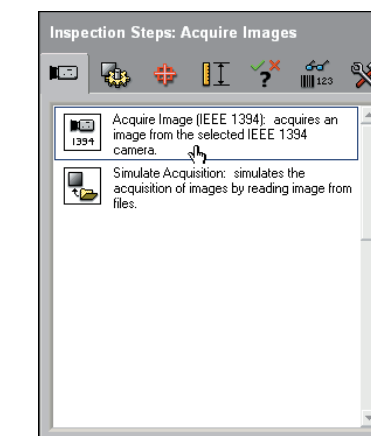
Inspection Steps: Acquire Images

123

1394

Acquire Image (IEEE 1394): acquires an image from the selected IEEE 1394 camera.

Simulate Acquisition: simulates the acquisition of images by reading image from files.